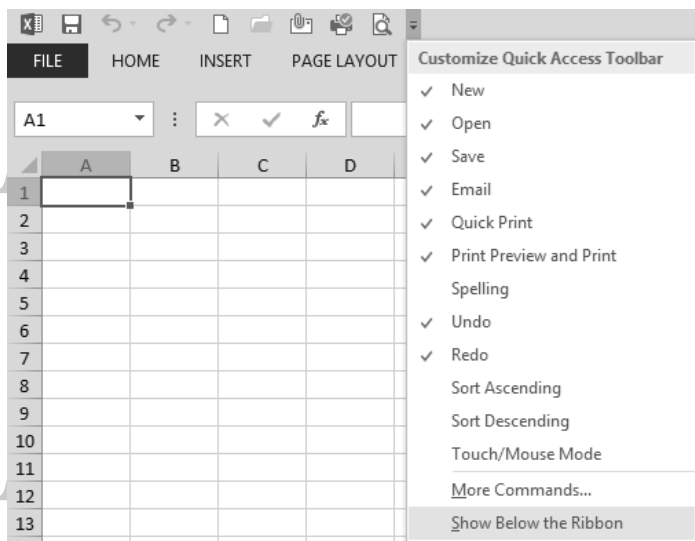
FILE HOME INSERT PAGE LAYOUT

A1

$f_x$

A B C D

1
2
3
4
5
6
7
8
9
10
11
12
13

Customize Quick Access Toolbar

✓ New
✓ Open
✓ Save
✓ Email
✓ Quick Print
✓ Print Preview and Print
Spelling
✓ Undo
✓ Redo
Sort Ascending
Sort Descending
Touch/Mouse Mode
More Commands...
Show Below the Ribbon